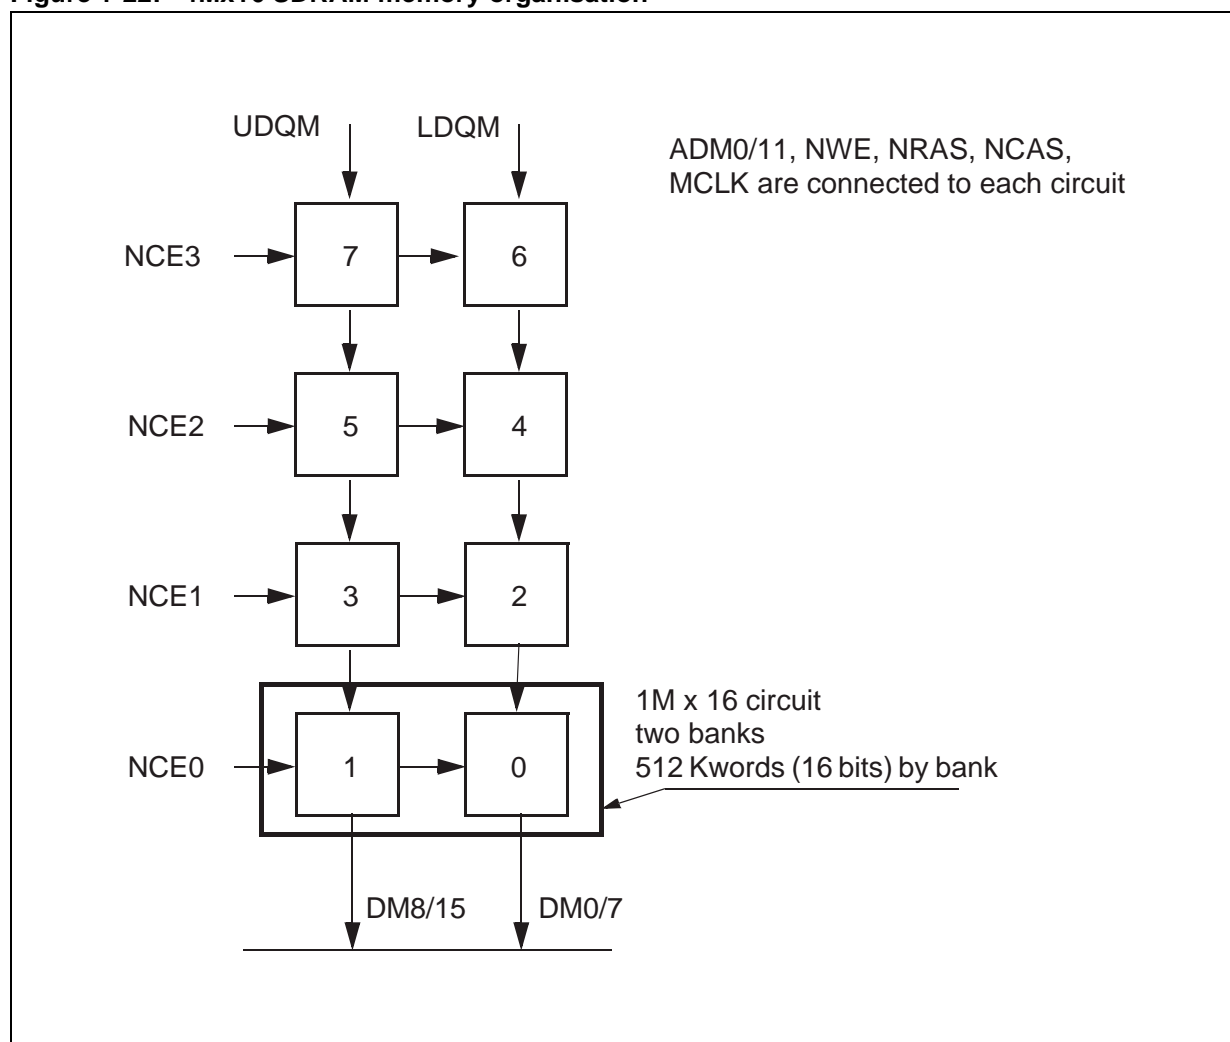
Figure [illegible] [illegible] SDRAM memory organisation

UDQM LDQM

ADM0/11, NWE, NRAS, NCAS, MCLK are connected to each circuit

NCE3 7 6

NCE2 5 4

NCE1 3 2

1M x 16 circuit
two banks
512 Kwords (16 bits) by bank

NCE0 1 0

DM8/15 DM0/7